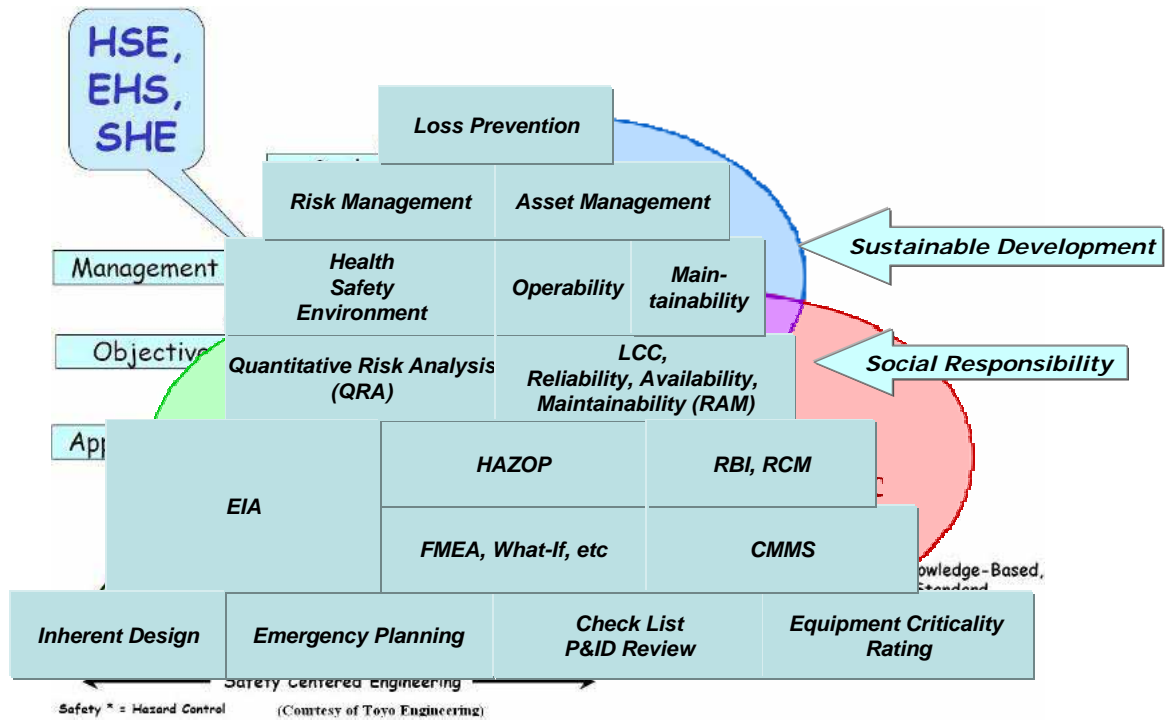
HSE, EHS, SHE

Loss Prevention

Risk Management

Asset Management

Sustainable Development

Management

Health Safety Environment

Operability

Maintainability

Objective

Quantitative Risk Analysis (QRA)

LCC, Reliability, Availability, Maintainability (RAM)

Social Responsibility

App

EIA

HAZOP

RBI, RCM

FMEA, What-If, etc

CMMS

owledge-Based,

Standard

Inherent Design

Emergency Planning

Check List P&ID Review

Equipment Criticality Rating

Safety Centered Engineering

Safety * = Hazard Control

(Courtesy of Toyo Engineering)